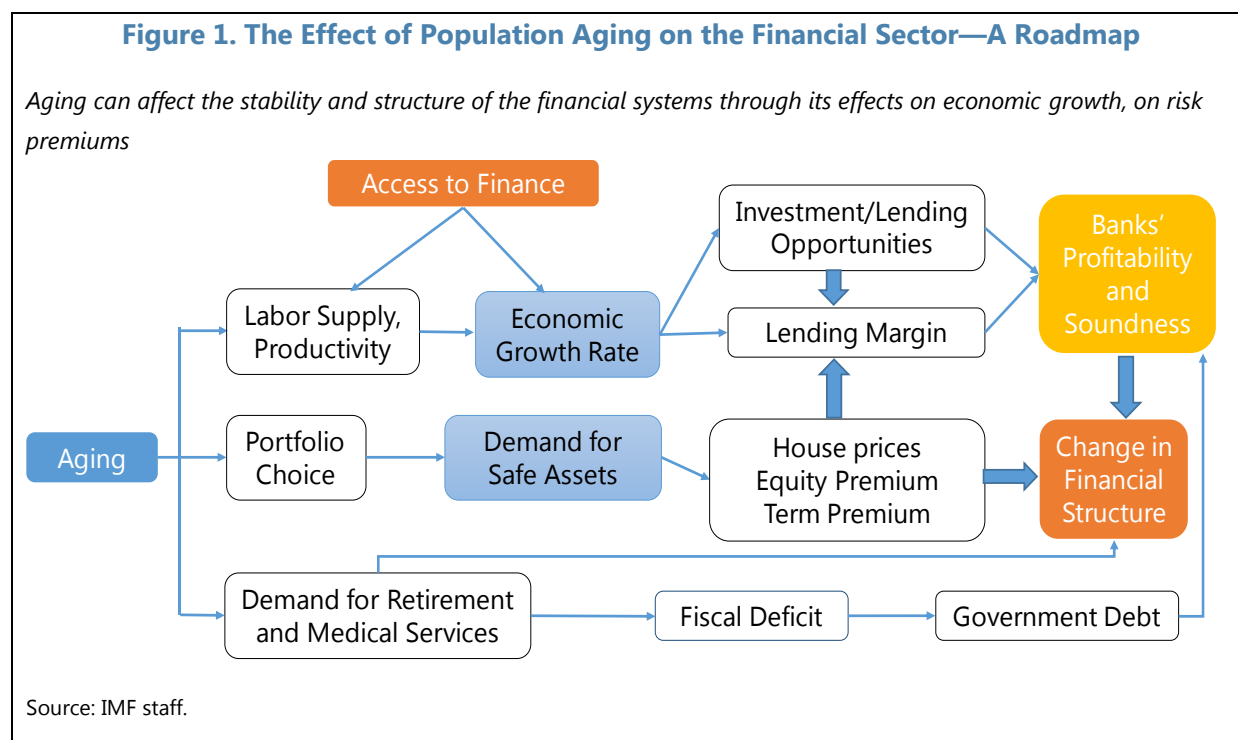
Figure 1. The Effect of Population Aging on the Financial Sector—A Roadmap

Aging can affect the stability and structure of the financial systems through its effects on economic growth, on risk premiums

Access to Finance

Investment/Lending Opportunities

Banks' Profitability and Soundness

Labor Supply, Productivity

Economic Growth Rate

Lending Margin

Aging

Portfolio Choice

Demand for Safe Assets

House prices
Equity Premium
Term Premium

Change in Financial Structure

Demand for Retirement and Medical Services

Fiscal Deficit

Government Debt

Source: IMF staff.